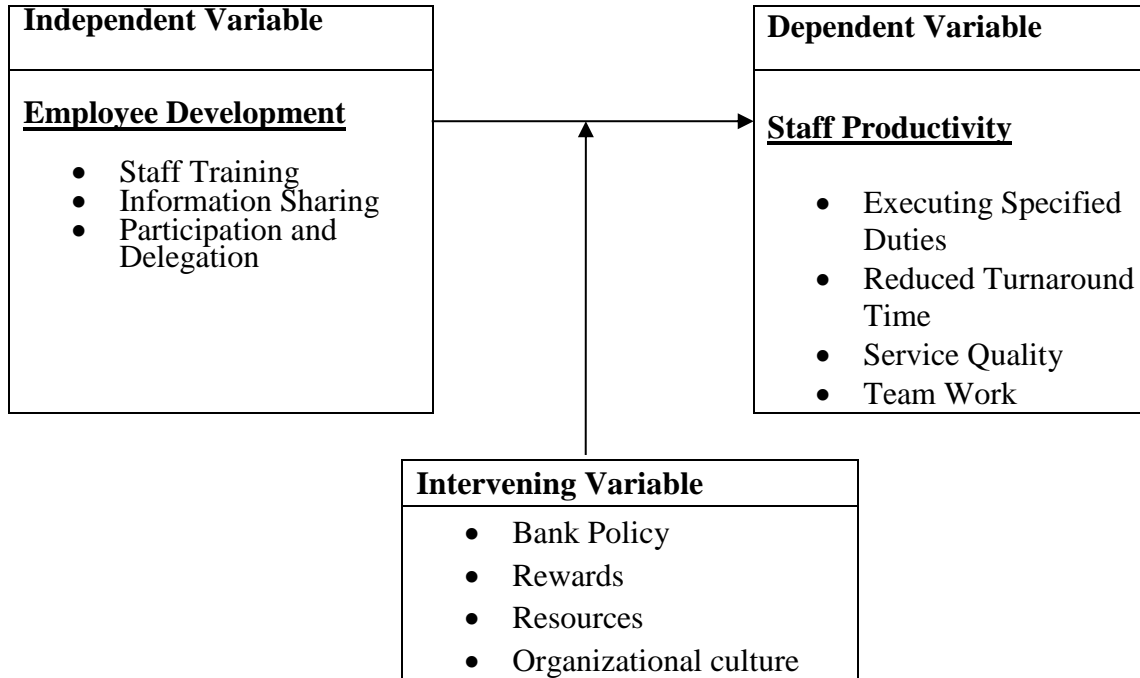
**Independent Variable**

**Employee Development**

- Staff Training
- Information Sharing
- Participation and Delegation

**Dependent Variable**

**Staff Productivity**

- Executing Specified Duties
- Reduced Turnaround Time
- Service Quality
- Team Work

**Intervening Variable**

- Bank Policy
- Rewards
- Resources
- Organizational culture